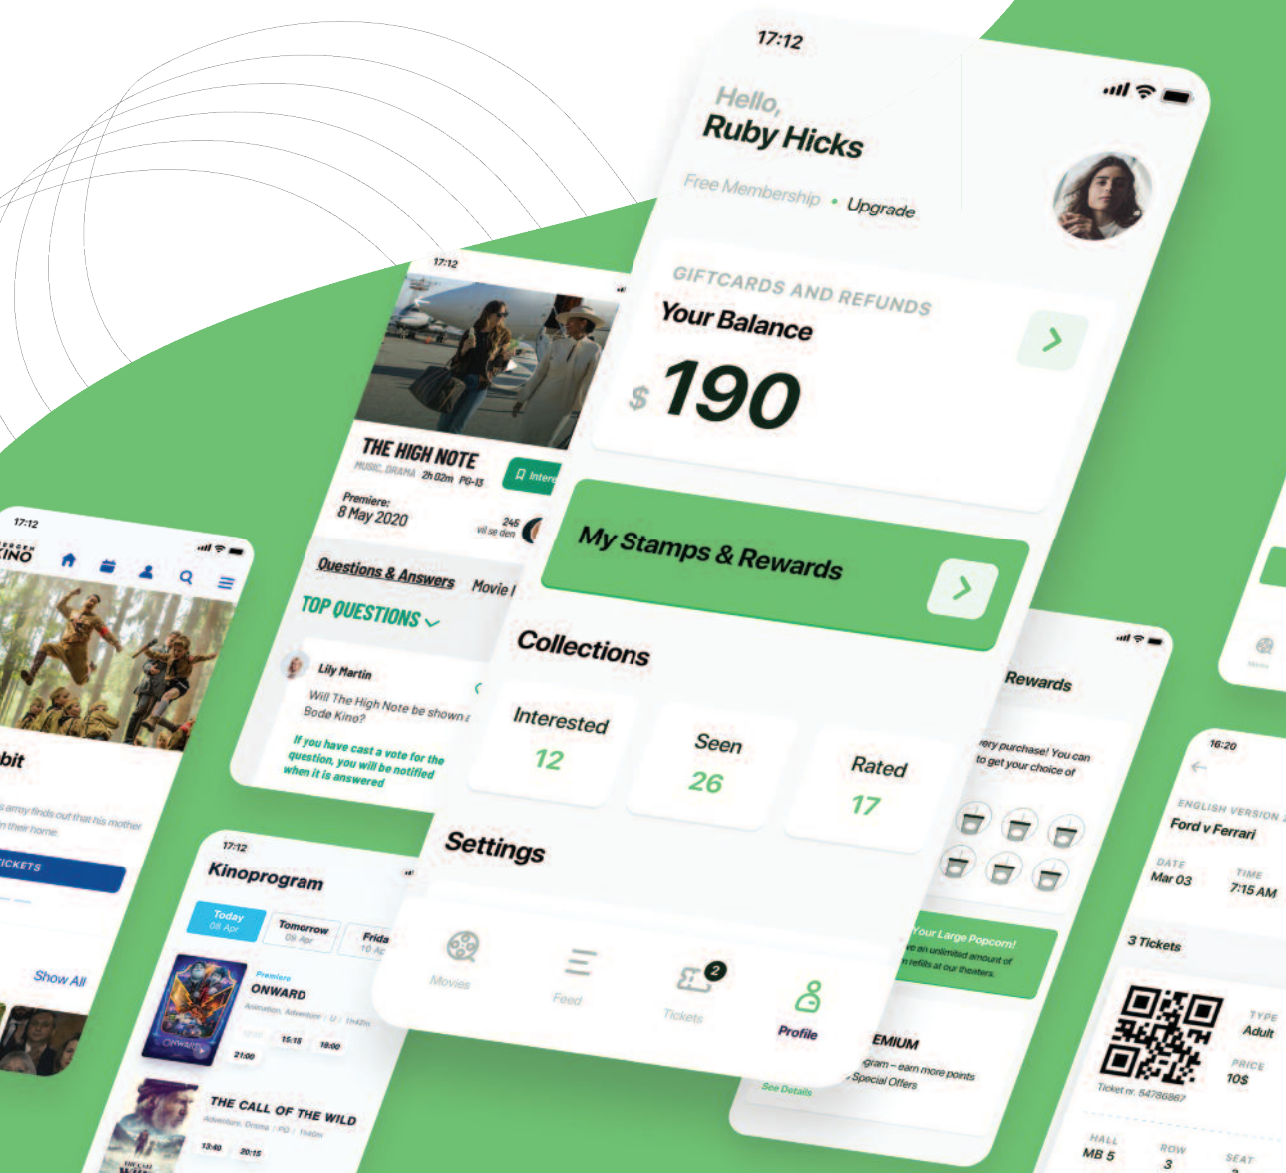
17:12

Hello,
Ruby Hicks

Free Membership • Upgrade

GIFTCARDS AND REFUNDS
Your Balance
$ 190

My Stamps & Rewards

Collections

Interested
12

Seen
26

Rated
17

Settings

Movies
Feed
2
Tickets
Profile

17:12
THE HIGH NOTE
MUSIC, DRAMA 2h 02m PG-13
Intere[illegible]
Premiere:
8 May 2020
245
will se den

Questions & Answers
Movie I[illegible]

TOP QUESTIONS

Lily Martin
Will The High Note be shown a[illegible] Bode Kino?

If you have cast a vote for the question, you will be notified when it is answered

17:12
KINO

bit
s army finds out that his mother n their home.
ICKETS
Show All

17:12
Kinoprogram
Today
08 Apr
Tomorrow
09 Apr
Frida
10 A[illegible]

Premiere
ONWARD
Animation, Adventure | U | 1h42m
15:15
18:00
21:00

THE CALL OF THE WILD
Adventure, Drama | PG | 1h40m
13:40
20:15

Rewards
very purchase! You can to get your choice of

Your Large Popcorn!
ve an unlimited amount of n refills at our theaters.

EMIUM
gram – earn more points Special Offers
See Details

16:20
ENGLISH VERSION
Ford v Ferrari
DATE
Mar 03
TIME
7:15 AM
3 Tickets
TYPE
Adult
PRICE
10$
Ticket nr. 54786867
HALL
MB 5
ROW
3
SEAT